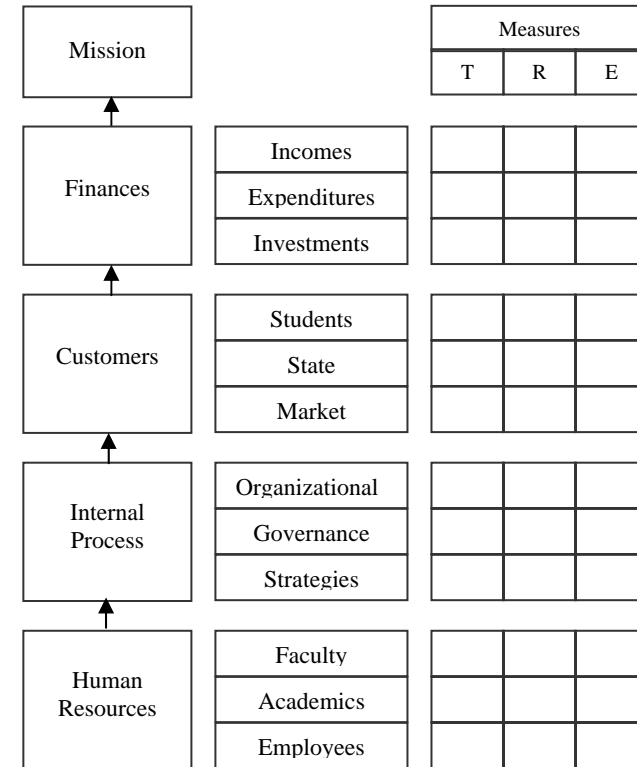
Mission

| Measures | | |
|---|---|---|
| T | R | E |

Finances

Incomes
Expenditures
Investments

Customers

Students
State
Market

Internal Process

Organizational
Governance
Strategies

Human Resources

Faculty
Academics
Employees